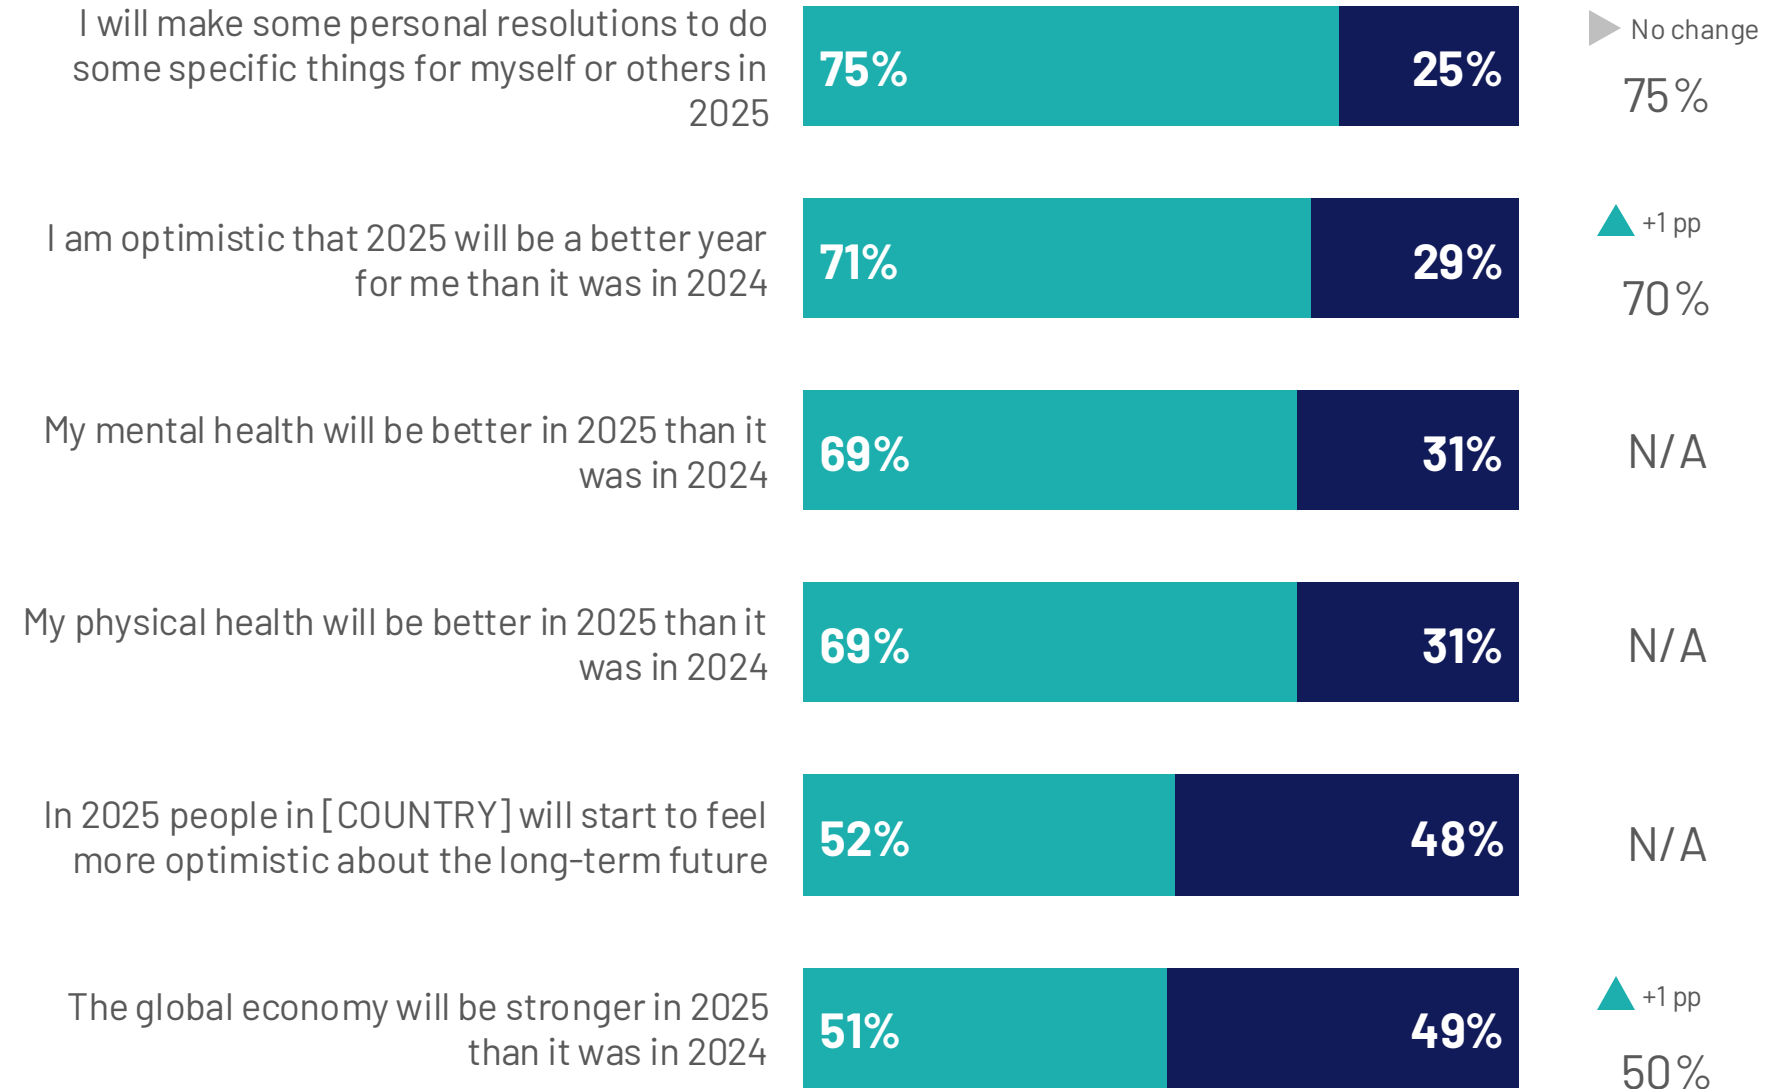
I will make some personal resolutions to do some specific things for myself or others in 2025

75%

25%

No change

75%

I am optimistic that 2025 will be a better year for me than it was in 2024

71%

29%

+1 pp

70%

My mental health will be better in 2025 than it was in 2024

69%

31%

N/A

My physical health will be better in 2025 than it was in 2024

69%

31%

N/A

In 2025 people in [COUNTRY] will start to feel more optimistic about the long-term future

52%

48%

N/A

The global economy will be stronger in 2025 than it was in 2024

51%

49%

+1 pp

50%